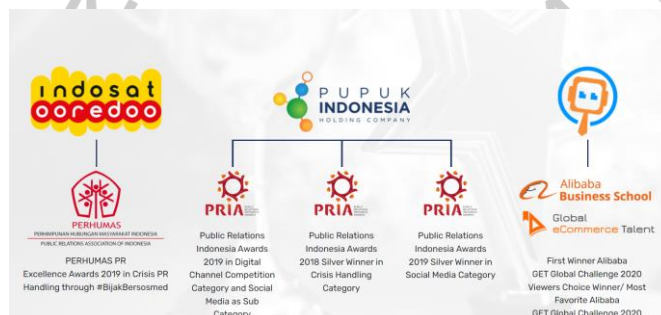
indosat ooredoo

PERHUMAS
PERHIMPUNAN HUBUNGAN MASYARAKAT INDONESIA
PUBLIC RELATIONS ASSOCIATION OF INDONESIA

PERHUMAS PR Excellence Awards 2019 in Crisis PR Handling through #BijakBersosmed

PUPUK INDONESIA
HOLDING COMPANY

PRIA

Public Relations Indonesia Awards 2019 in Digital Channel Competition Category and Social Media as Sub Category

PRIA

Public Relations Indonesia Awards 2018 Silver Winner in Crisis Handling Category

PRIA

Public Relations Indonesia Awards 2019 Silver Winner in Social Media Category

Alibaba Business School

Global eCommerce Talent

First Winner Alibaba GET Global Challenge 2020 Viewers Choice Winner/ Most Favorite Alibaba GET Global Challenge 2020